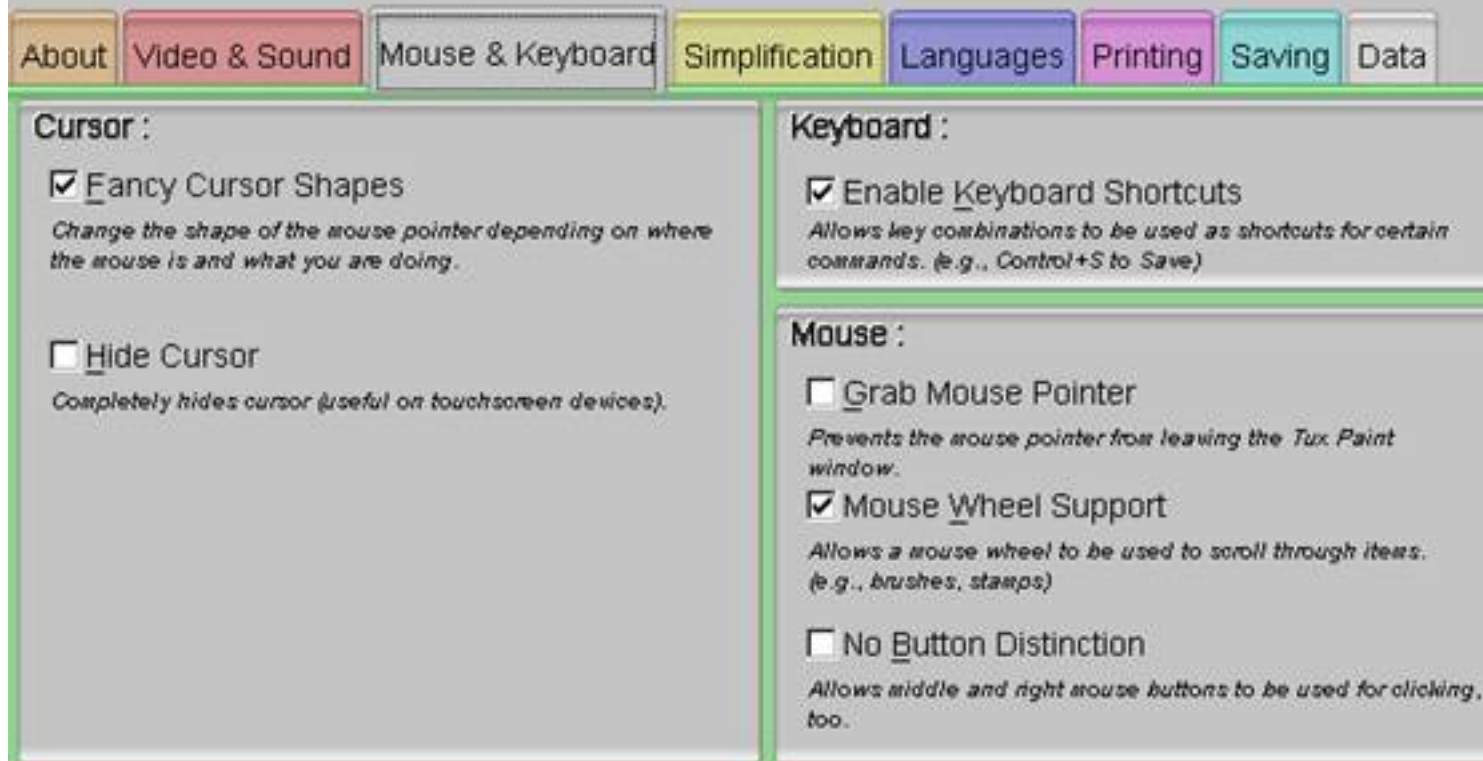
About | Video & Sound | Mouse & Keyboard | Simplification | Languages | Printing | Saving | Data

Cursor :

☑ Fancy Cursor Shapes

Change the shape of the mouse pointer depending on where the mouse is and what you are doing.

☐ Hide Cursor

Completely hides cursor (useful on touchscreen devices).

Keyboard :

☑ Enable Keyboard Shortcuts

Allows key combinations to be used as shortcuts for certain commands. (e.g., Control+S to Save)

Mouse :

☐ Grab Mouse Pointer

Prevents the mouse pointer from leaving the Tux Paint window.

☑ Mouse Wheel Support

Allows a mouse wheel to be used to scroll through items. (e.g., brushes, stamps)

☐ No Button Distinction

Allows middle and right mouse buttons to be used for clicking, too.